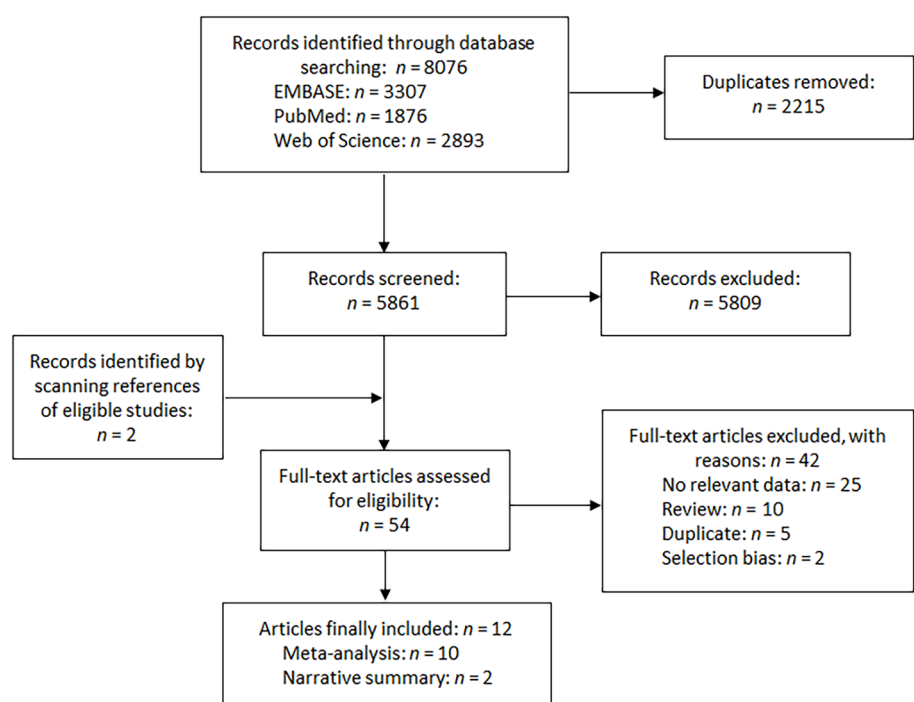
Records identified through database searching: $n$ = 8076
EMBASE: $n$ = 3307
PubMed: $n$ = 1876
Web of Science: $n$ = 2893

Duplicates removed: $n$ = 2215

Records screened: $n$ = 5861

Records excluded: $n$ = 5809

Records identified by scanning references of eligible studies: $n$ = 2

Full-text articles assessed for eligibility: $n$ = 54

Full-text articles excluded, with reasons: $n$ = 42
No relevant data: $n$ = 25
Review: $n$ = 10
Duplicate: $n$ = 5
Selection bias: $n$ = 2

Articles finally included: $n$ = 12
Meta-analysis: $n$ = 10
Narrative summary: $n$ = 2